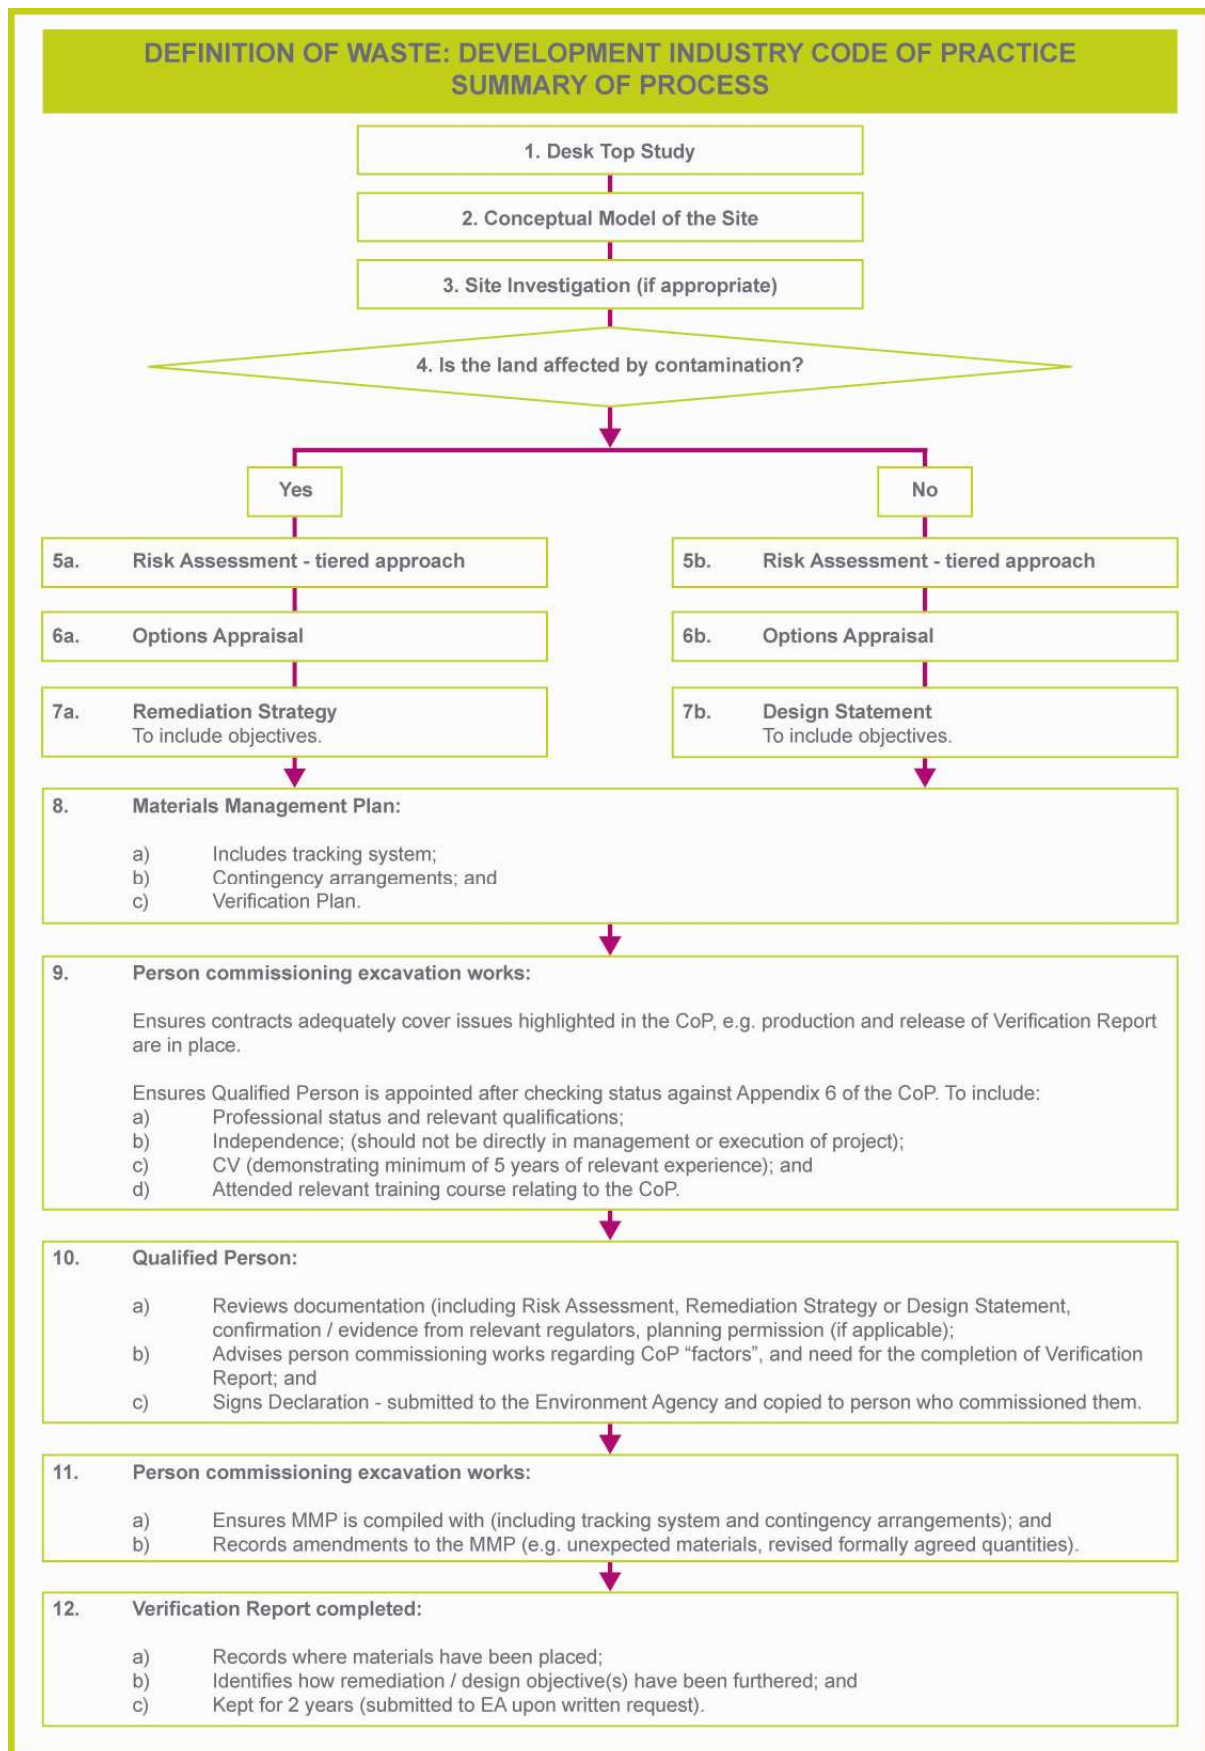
DEFINITION OF WASTE: DEVELOPMENT INDUSTRY CODE OF PRACTICE
SUMMARY OF PROCESS

1. Desk Top Study

2. Conceptual Model of the Site

3. Site Investigation (if appropriate)

4. Is the land affected by contamination?

Yes

5a. Risk Assessment - tiered approach

6a. Options Appraisal

7a. Remediation Strategy
To include objectives.

No

5b. Risk Assessment - tiered approach

6b. Options Appraisal

7b. Design Statement
To include objectives.

8. Materials Management Plan:

a) Includes tracking system;
b) Contingency arrangements; and
c) Verification Plan.

9. Person commissioning excavation works:

Ensures contracts adequately cover issues highlighted in the CoP, e.g. production and release of Verification Report are in place.

Ensures Qualified Person is appointed after checking status against Appendix 6 of the CoP. To include:
a) Professional status and relevant qualifications;
b) Independence; (should not be directly in management or execution of project);
c) CV (demonstrating minimum of 5 years of relevant experience); and
d) Attended relevant training course relating to the CoP.

10. Qualified Person:

a) Reviews documentation (including Risk Assessment, Remediation Strategy or Design Statement, confirmation / evidence from relevant regulators, planning permission (if applicable);
b) Advises person commissioning works regarding CoP “factors”, and need for the completion of Verification Report; and
c) Signs Declaration - submitted to the Environment Agency and copied to person who commissioned them.

11. Person commissioning excavation works:

a) Ensures MMP is compiled with (including tracking system and contingency arrangements); and
b) Records amendments to the MMP (e.g. unexpected materials, revised formally agreed quantities).

12. Verification Report completed:

a) Records where materials have been placed;
b) Identifies how remediation / design objective(s) have been furthered; and
c) Kept for 2 years (submitted to EA upon written request).